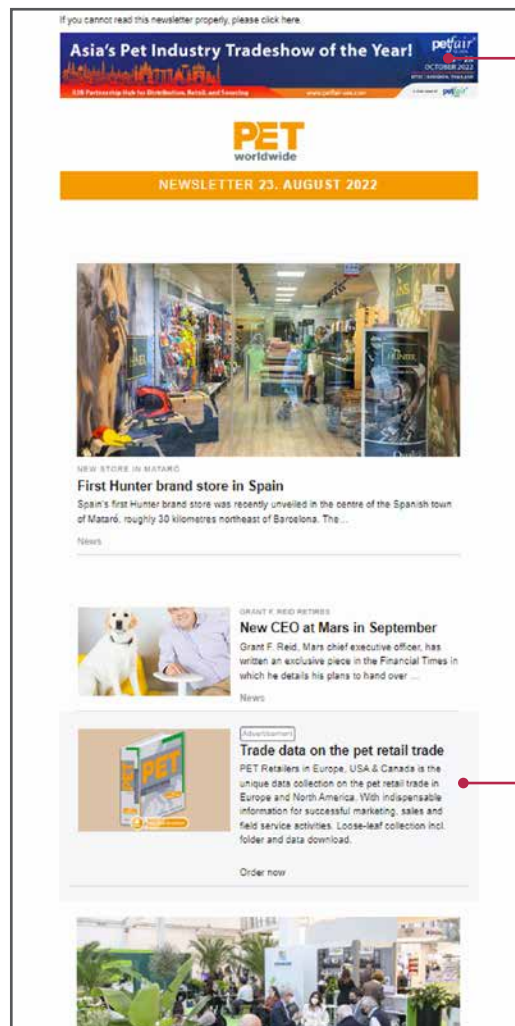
If you cannot read this newsletter properly, please click here.

Asia's Pet Industry Tradeshow of the Year!

petfair

OCTOBER 2022

B2B Partnership Hub for Distribution, Retail, and Sourcing

PET
worldwide

NEWSLETTER 23. AUGUST 2022

NEW STORE IN MATARÓ

First Hunter brand store in Spain

Spain's first Hunter brand store was recently unveiled in the centre of the Spanish town of Mataró, roughly 30 kilometres northeast of Barcelona. The ...

News

GRANT F. REID RETIRES

New CEO at Mars in September

Grant F. Reid, Mars chief executive officer, has written an exclusive piece in the Financial Times in which he details his plans to hand over ...

News

Advertisement

Trade data on the pet retail trade

PET Retailers in Europe, USA & Canada is the unique data collection on the pet retail trade in Europe and North America. With indispensable information for successful marketing, sales and field service activities. Loose-leaf collection incl. folder and data download.

Order now